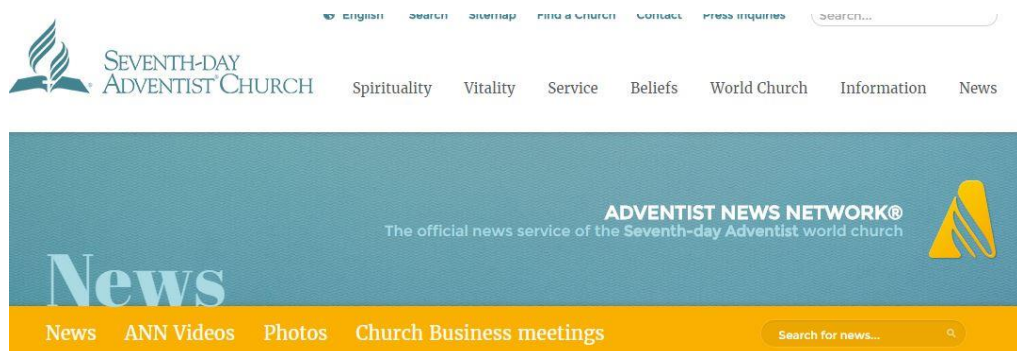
English Search Sitemap Find a Church Contact Press Inquiries Search...

SEVENTH-DAY ADVENTIST CHURCH

Spirituality Vitality Service Beliefs World Church Information News

ADVENTIST NEWS NETWORK®
The official news service of the Seventh-day Adventist world church

News

News ANN Videos Photos Church Business meetings

Search for news...